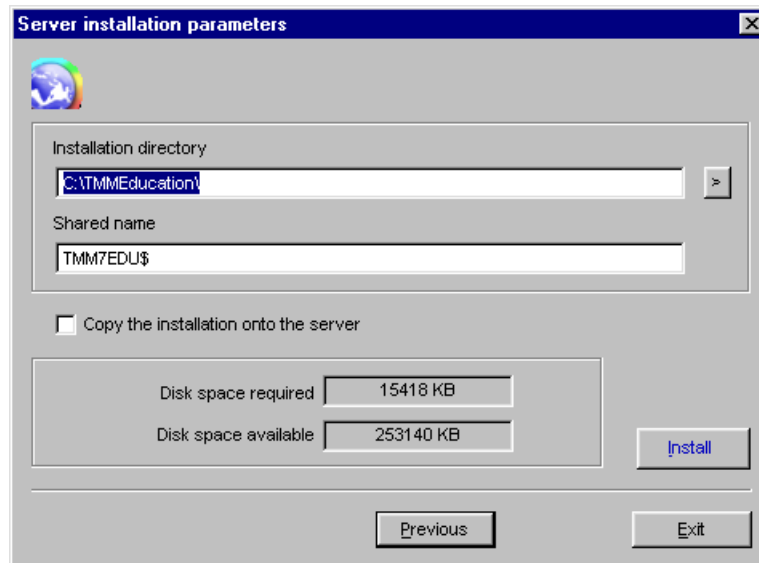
Server installation parameters

Installation directory

C:\TMMEducation\

>

Shared name

TMM7EDU$

Copy the installation onto the server

Disk space required 15418 KB

Disk space available 253140 KB

Install

Previous

Exit